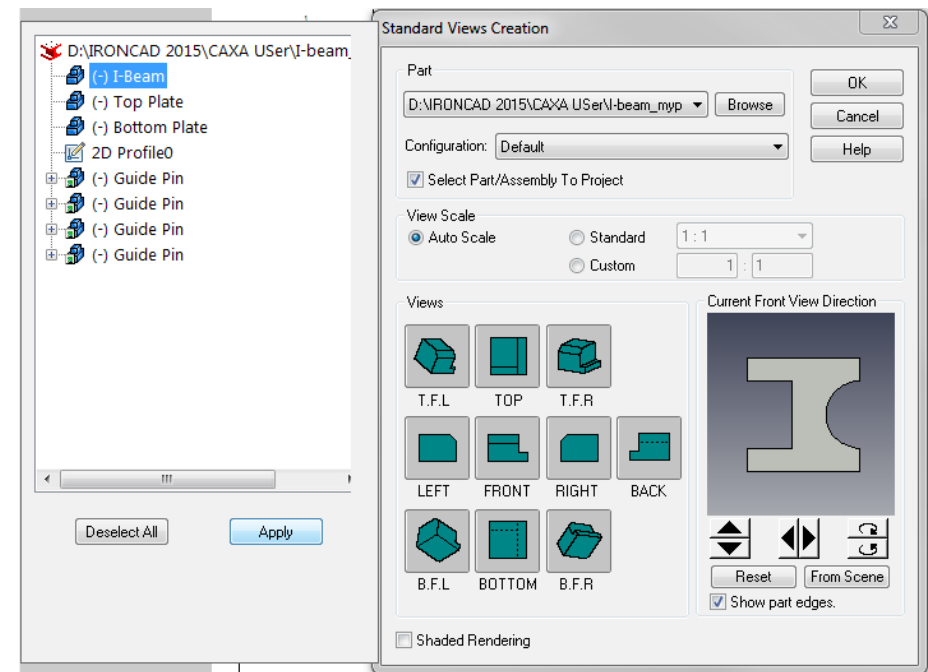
D:\IRONCAD 2015\CAXA USer\I-beam_
(-) I-Beam
(-) Top Plate
(-) Bottom Plate
2D Profile0
(-) Guide Pin
(-) Guide Pin
(-) Guide Pin
(-) Guide Pin

Deselect All
Apply

Standard Views Creation

Part
D:\IRONCAD 2015\CAXA USer\I-beam_myp
Browse
Configuration: Default
Select Part/Assembly To Project

OK
Cancel
Help

View Scale
Auto Scale
Standard 1 : 1
Custom 1 : 1

Views
T.F.L
TOP
T.F.R
LEFT
FRONT
RIGHT
BACK
B.F.L
BOTTOM
B.F.R

Current Front View Direction
Reset
From Scene
Show part edges.

Shaded Rendering